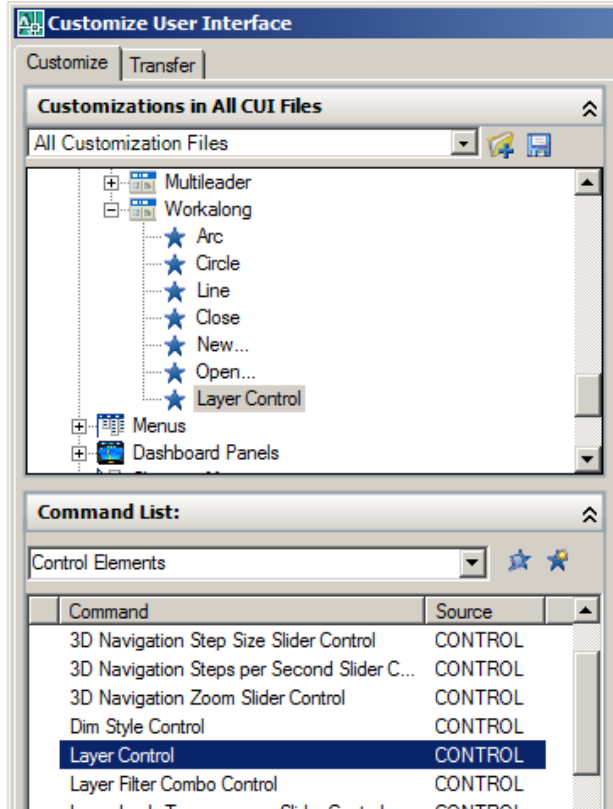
Customize User Interface

Customize Transfer

Customizations in All CUI Files

All Customization Files

Multileader
Workalong
Arc
Circle
Line
Close
New...
Open...
Layer Control
Menus
Dashboard Panels
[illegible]

Command List:

Control Elements

| Command | Source |
|---|---|
| 3D Navigation Step Size Slider Control | CONTROL |
| 3D Navigation Steps per Second Slider C... | CONTROL |
| 3D Navigation Zoom Slider Control | CONTROL |
| Dim Style Control | CONTROL |
| Layer Control | CONTROL |
| Layer Filter Combo Control | CONTROL |
| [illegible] | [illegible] |